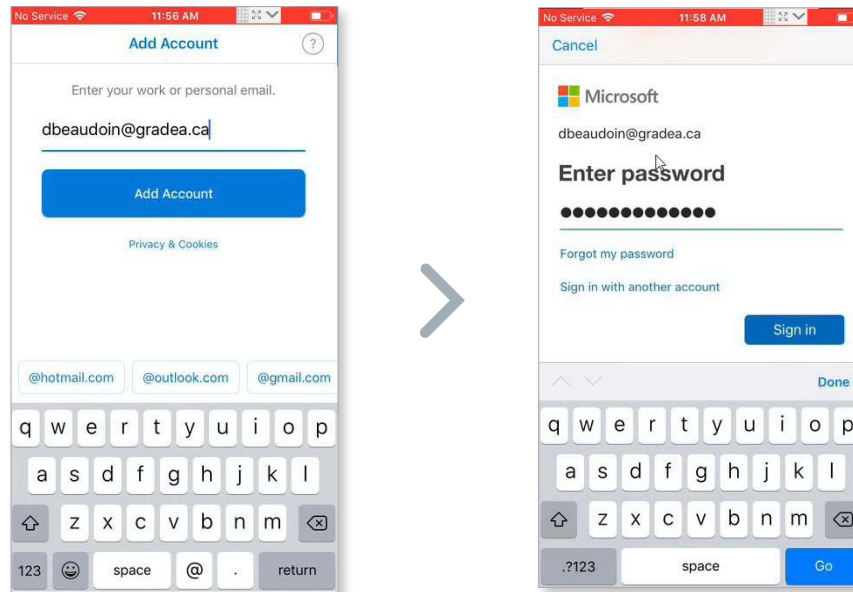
No Service 11:56 AM

Add Account

?

Enter your work or personal email.

dbeaudoin@gradea.ca

Add Account

Privacy & Cookies

@hotmail.com @outlook.com @gmail.com

q w e r t y u i o p
a s d f g h j k l
z x c v b n m
123 space @ . return

No Service 11:58 AM

Cancel

Microsoft

dbeaudoin@gradea.ca

Enter password

●●●●●●●●●●●●●

Forgot my password

Sign in with another account

Sign in

Done

q w e r t y u i o p
a s d f g h j k l
z x c v b n m
.?123 space Go